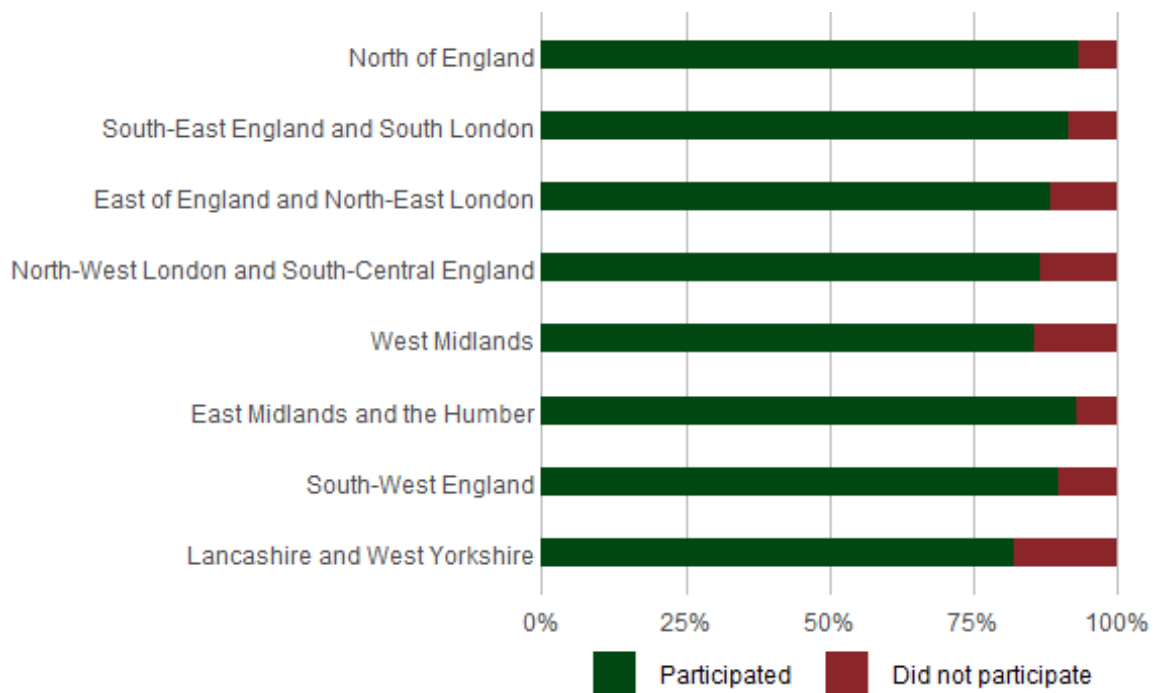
North of England
South-East England and South London
East of England and North-East London
North-West London and South-Central England
West Midlands
East Midlands and the Humber
South-West England
Lancashire and West Yorkshire

0%
25%
50%
75%
100%

Participated
Did not participate